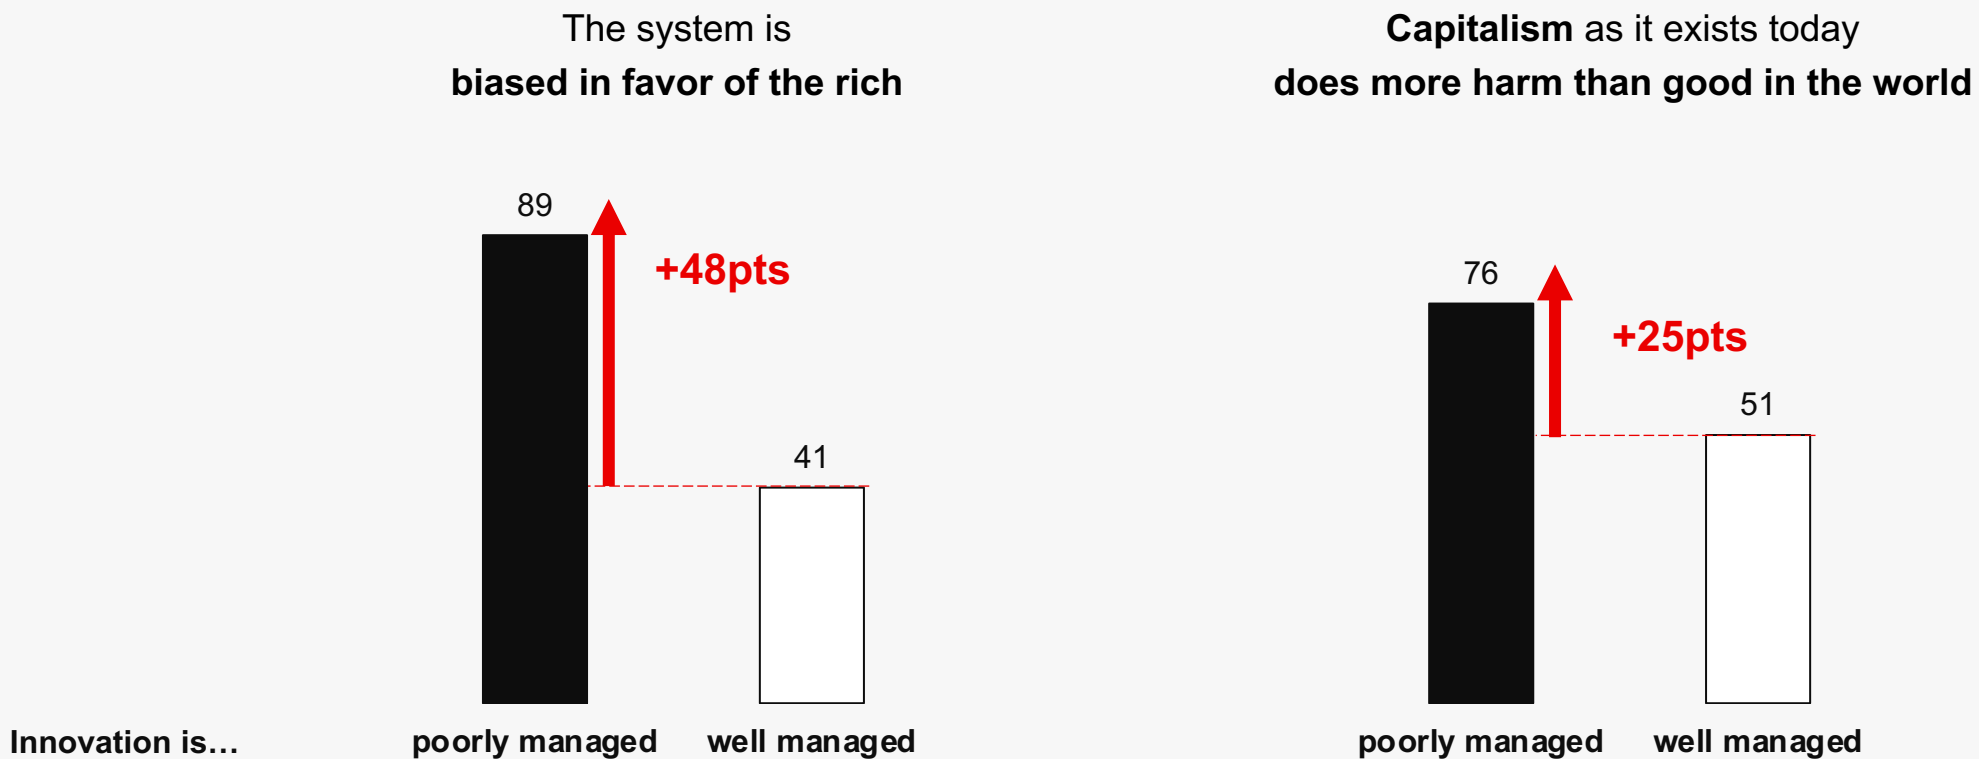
The system is
**biased in favor of the rich**

89
+48pts
41

Capitalism as it exists today
does more harm than good in the world

76
+25pts
51

Innovation is…
poorly managed
well managed
poorly managed
well managed